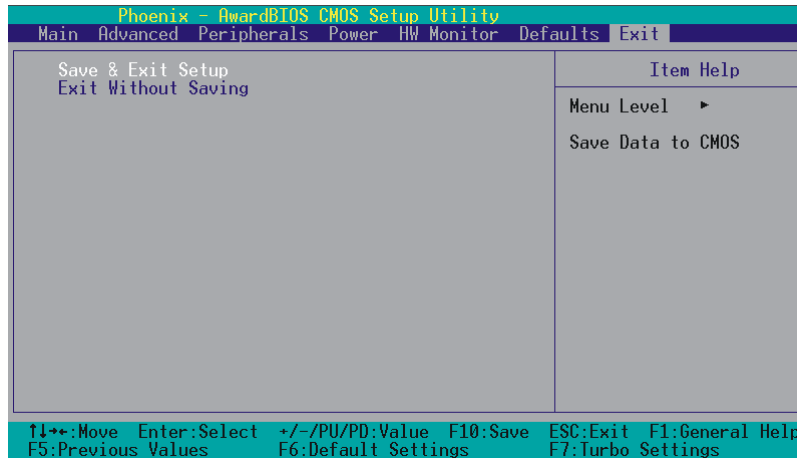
Phoenix - AwardBIOS CMOS Setup Utility

Main Advanced Peripherals Power HW Monitor Defaults Exit

Save & Exit Setup
Exit Without Saving

Item Help

Menu Level ►

Save Data to CMOS

↑↓→←:Move Enter:Select +/-/PU/PD:Value F10:Save ESC:Exit F1:General Help
F5:Previous Values F6:Default Settings F7:Turbo Settings